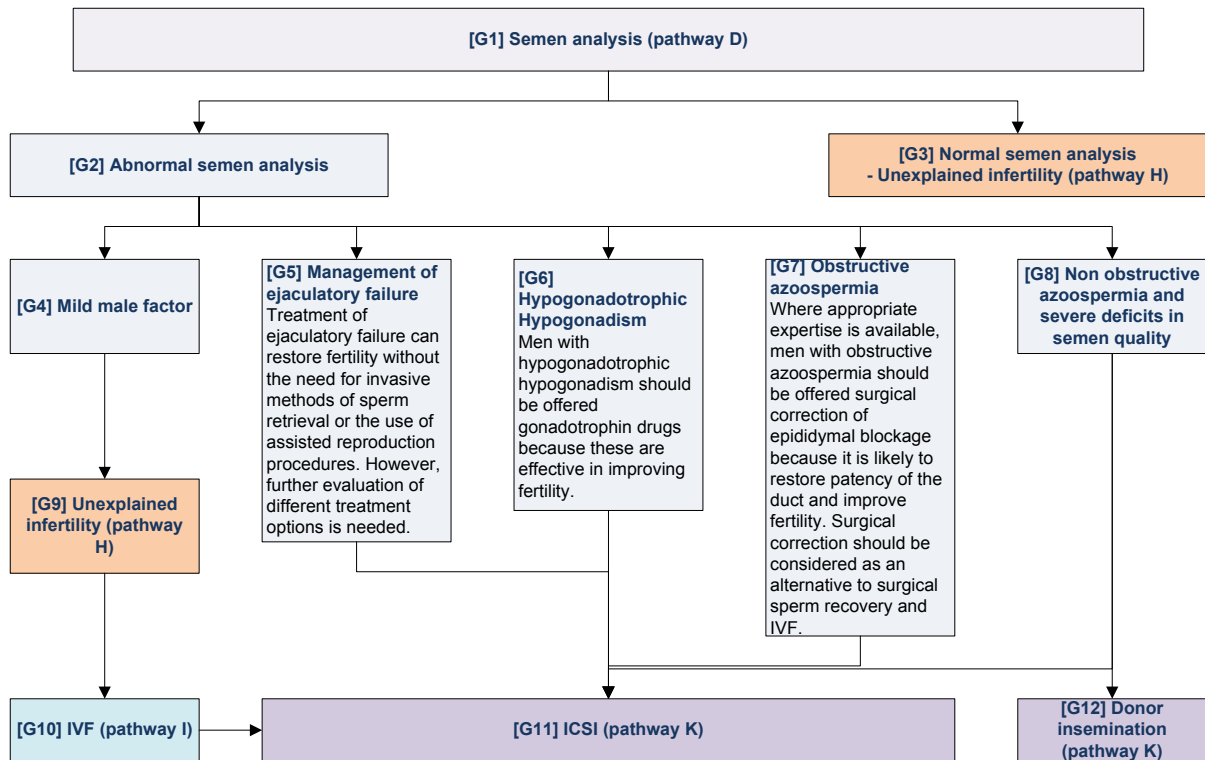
[G1] Semen analysis (pathway D)

[G2] Abnormal semen analysis

[G3] Normal semen analysis - Unexplained infertility (pathway H)

[G4] Mild male factor

[G5] Management of ejaculatory failure
Treatment of ejaculatory failure can restore fertility without the need for invasive methods of sperm retrieval or the use of assisted reproduction procedures. However, further evaluation of different treatment options is needed.

[G6] Hypogonadotrophic Hypogonadism
Men with hypogonadotrophic hypogonadism should be offered gonadotrophin drugs because these are effective in improving fertility.

[G7] Obstructive azoospermia
Where appropriate expertise is available, men with obstructive azoospermia should be offered surgical correction of epididymal blockage because it is likely to restore patency of the duct and improve fertility. Surgical correction should be considered as an alternative to surgical sperm recovery and IVF.

[G8] Non obstructive azoospermia and severe deficits in semen quality

[G9] Unexplained infertility (pathway H)

[G10] IVF (pathway I)

[G11] ICSI (pathway K)

[G12] Donor insemination (pathway K)